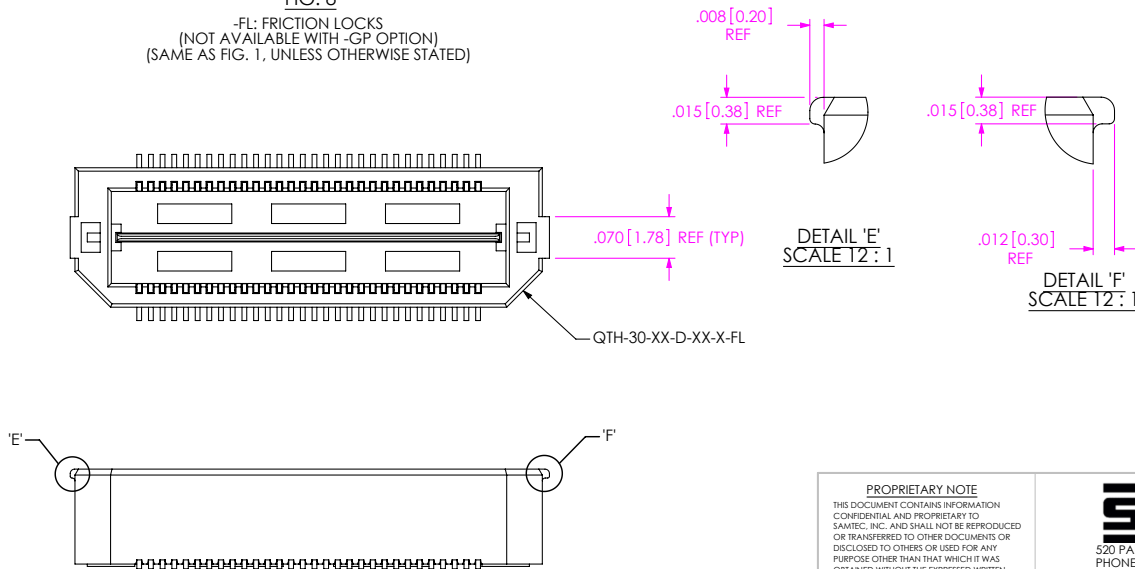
FIG. 8

-FL: FRICTION LOCKS
(NOT AVAILABLE WITH -GP OPTION)
(SAME AS FIG. 1, UNLESS OTHERWISE STATED)

.008 [0.20]
REF

.015 [0.38] REF

.015 [0.38] REF

.070 [1.78] REF (TYP)

DETAIL 'E'
SCALE 12 : 1

.012 [0.30]
REF

DETAIL 'F'
SCALE 12 : 1

QTH-30-XX-D-XX-X-FL

'E'

'F'

PROPRIETARY NOTE
THIS DOCUMENT CONTAINS INFORMATION CONFIDENTIAL AND PROPRIETARY TO SAMTEC, INC. AND SHALL NOT BE REPRODUCED OR TRANSFERRED TO OTHER DOCUMENTS OR DISCLOSED TO OTHERS OR USED FOR ANY PURPOSE OTHER THAN THAT WHICH IT WAS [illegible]

520 PA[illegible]
PHONE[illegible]